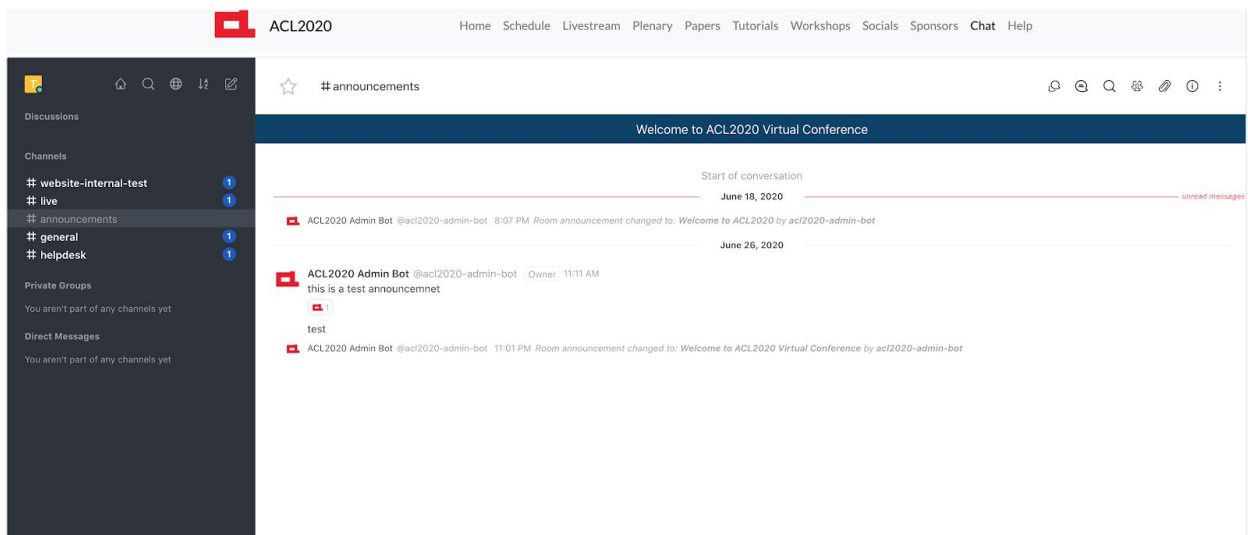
ACL2020

Home Schedule Livestream Plenary Papers Tutorials Workshops Socials Sponsors Chat Help

T

Discussions

Channels

# website-internal-test 1
# live 1
# announcements
# general 1
# helpdesk 1

Private Groups

You aren't part of any channels yet

Direct Messages

You aren't part of any channels yet

# announcements

Welcome to ACL2020 Virtual Conference

Start of conversation

June 18, 2020

unread messages

ACL2020 Admin Bot @acl2020-admin-bot 8:07 PM Room announcement changed to: Welcome to ACL2020 by acl2020-admin-bot

June 26, 2020

ACL2020 Admin Bot @acl2020-admin-bot Owner 11:11 AM

this is a test announcemnet

1

test

ACL2020 Admin Bot @acl2020-admin-bot 11:01 PM Room announcement changed to: Welcome to ACL2020 Virtual Conference by acl2020-admin-bot